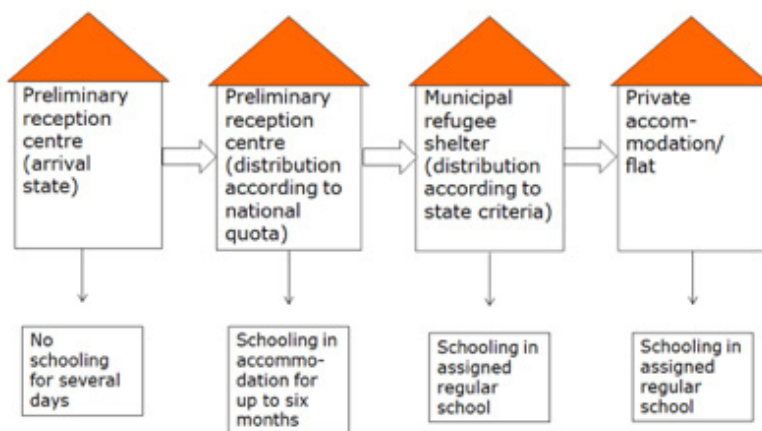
Preliminary reception centre (arrival state)

Preliminary reception centre (distribution according to national quota)

Municipal refugee shelter (distribution according to state criteria)

Private accom-modation/ flat

No schooling for several days

Schooling in accommo-dation for up to six months

Schooling in assigned regular school

Schooling in assigned regular school